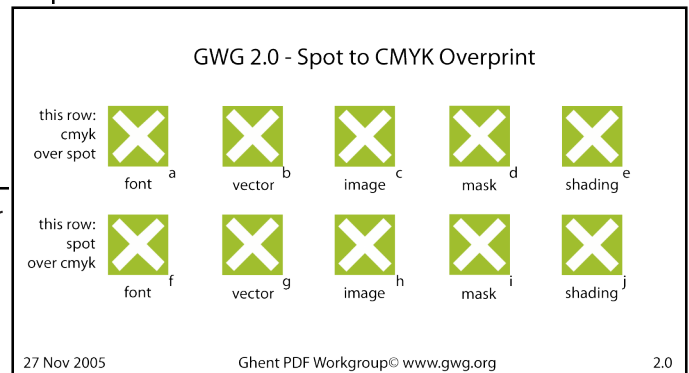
GWG 2.0 - Spot to CMYK Overprint

this row: cmyk over spot

font a

vector b

image c

mask d

shading e

this row: spot over cmyk

font f

vector g

image h

mask i

shading j

27 Nov 2005

Ghent PDF Workgroup© www.gwg.org

2.0